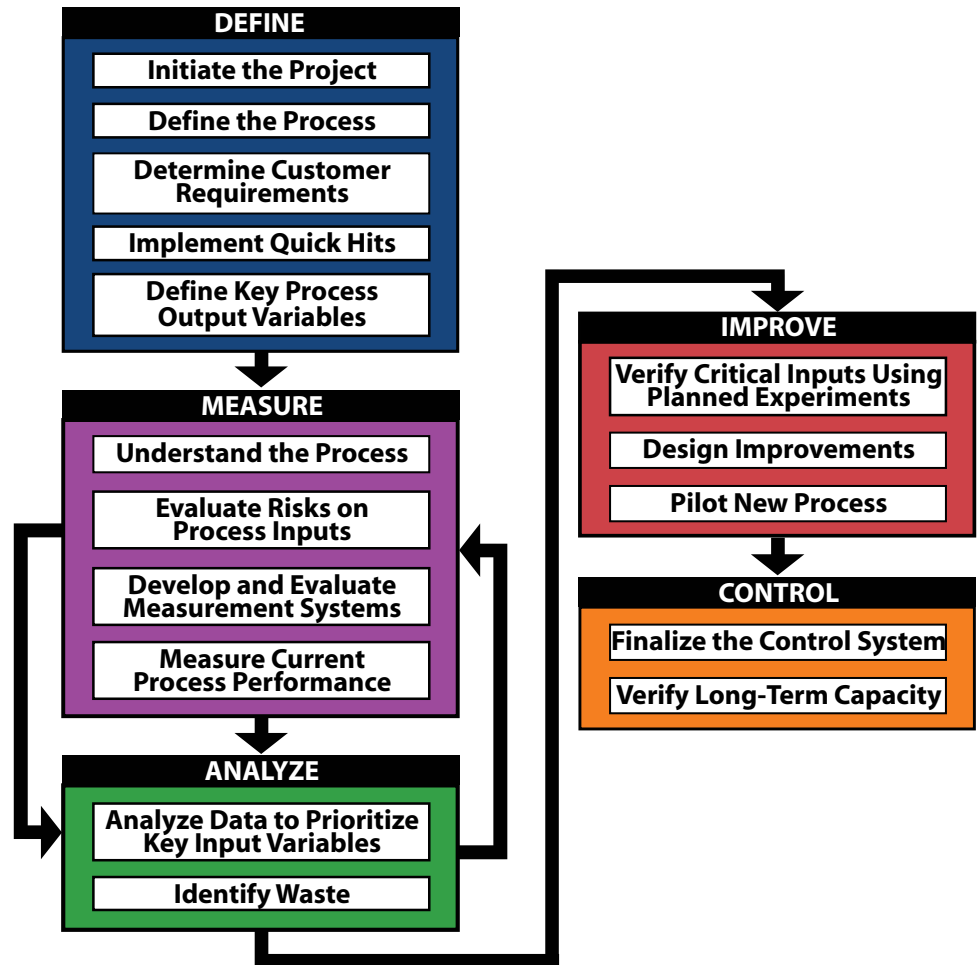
DEFINE

Initiate the Project

Define the Process

Determine Customer Requirements

Implement Quick Hits

Define Key Process Output Variables

MEASURE

Understand the Process

Evaluate Risks on Process Inputs

Develop and Evaluate Measurement Systems

Measure Current Process Performance

ANALYZE

Analyze Data to Prioritize Key Input Variables

Identify Waste

IMPROVE

Verify Critical Inputs Using Planned Experiments

Design Improvements

Pilot New Process

CONTROL

Finalize the Control System

Verify Long-Term Capacity